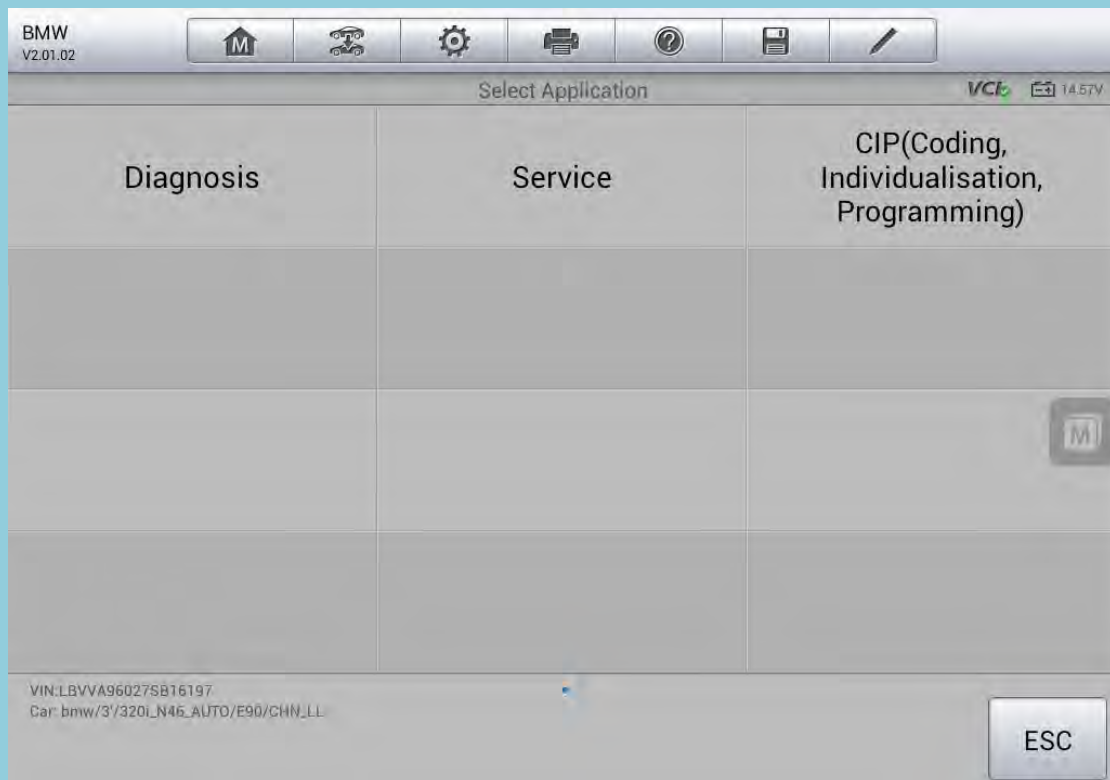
BMW
V2.01.02

Select Application

VCI 14.57V

| Diagnosis | Service | CIP(Coding, Individualisation, Programming) |
|---|---|---|
| | | |
| | | |
| | | |

VIN:LBVVA96027SB16197
Car: bmw/3'/320i_N46_AUTO/E90/CHN_LL

ESC